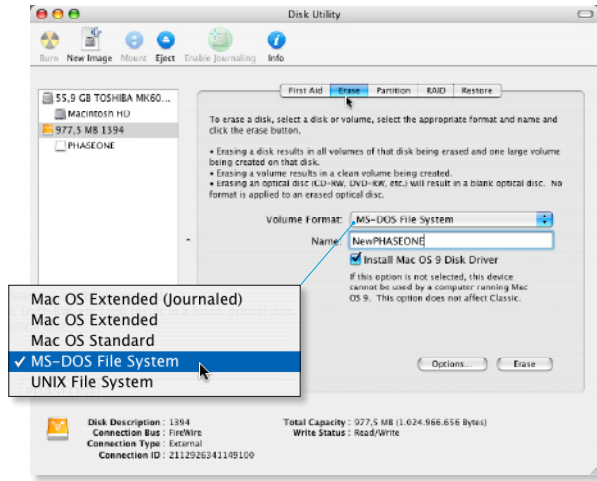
Disk Utility

Burn New Image Mount Eject Enable Journaling Info

55,9 GB TOSHIBA MK60...
Macintosh HD
977,5 MB 1394
PHASEONE

First Aid Erase Partition RAID Restore

To erase a disk, select a disk or volume, select the appropriate format and name and click the erase button.

• Erasing a disk results in all volumes of that disk being erased and one large volume being created on that disk.
• Erasing a volume results in a clean volume being created.
• Erasing an optical disc (CD-RW, DVD-RW, etc.) will result in a blank optical disc. No format is applied to an erased optical disc.

Volume Format: MS-DOS File System
Name: NewPHASEONE
Install Mac OS 9 Disk Driver
If this option is not selected, this device cannot be used by a computer running Mac OS 9. This option does not affect Classic.

Mac OS Extended (Journaled)
Mac OS Extended
Mac OS Standard
✓ MS-DOS File System
UNIX File System

Options... Erase

Disk Description : 1394
Connection Bus : FireWire
Connection Type : External
Connection ID : 2112926341149100

Total Capacity : 977,5 MB (1.024.966.656 Bytes)
Write Status : Read/Write